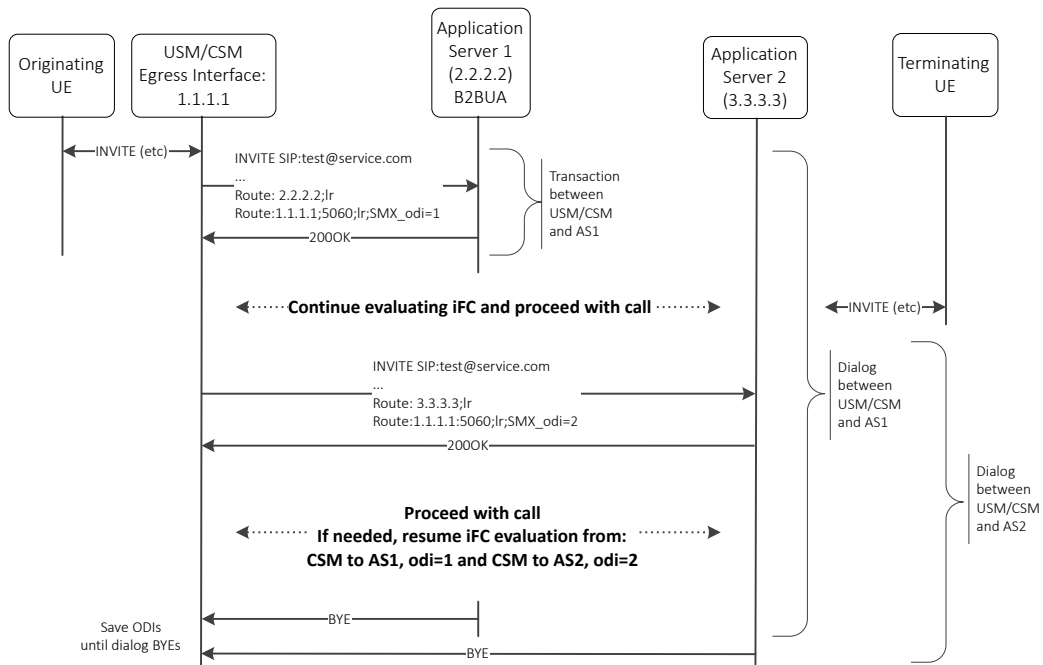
Originating UE

USM/CSM Egress Interface: 1.1.1.1

Application Server 1 (2.2.2.2) B2BUA

Application Server 2 (3.3.3.3)

Terminating UE

INVITE (etc)

INVITE SIP:test@service.com
...
Route: 2.2.2.2;lr
Route:1.1.1.1;5060;lr;SMX_odi=1

Transaction between USM/CSM and AS1

200OK

Continue evaluating iFC and proceed with call

INVITE (etc)

INVITE SIP:test@service.com
...
Route: 3.3.3.3;lr
Route:1.1.1.1:5060;lr;SMX_odi=2

Dialog between USM/CSM and AS1

200OK

Dialog between USM/CSM and AS2

Proceed with call
If needed, resume iFC evaluation from:
CSM to AS1, odi=1 and CSM to AS2, odi=2

BYE

Save ODIs until dialog BYEs

BYE